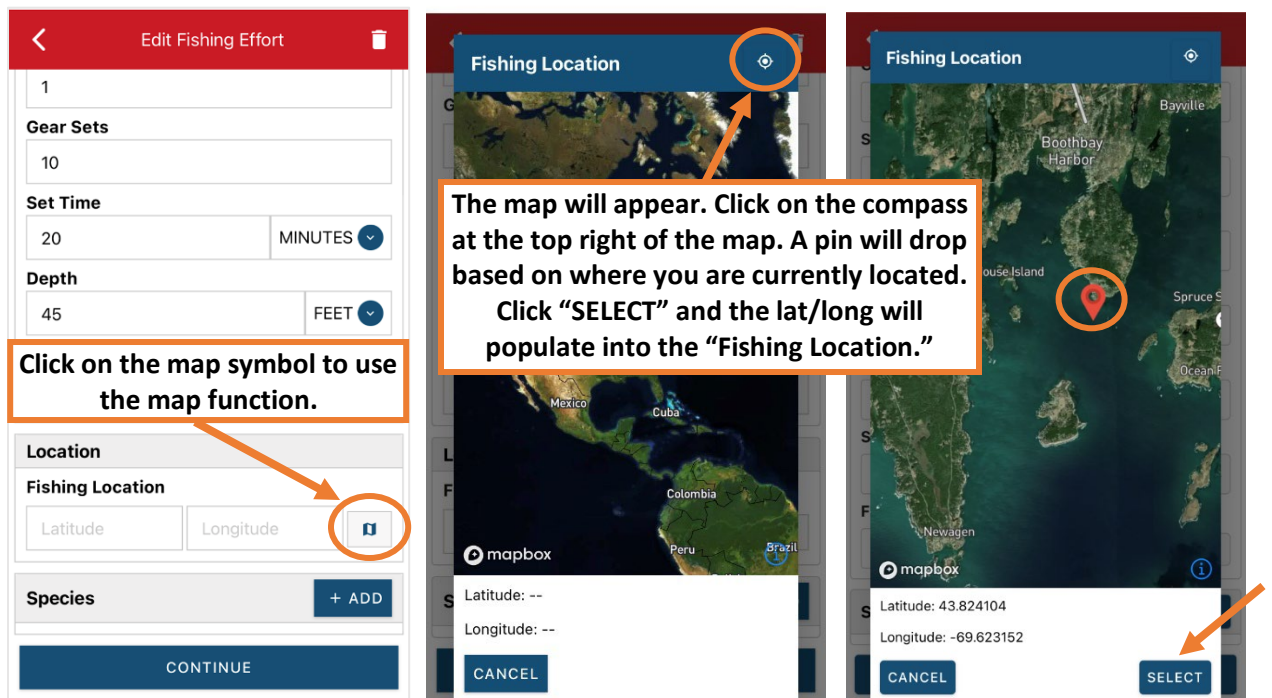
Edit Fishing Effort

1

Gear Sets

10

Set Time

20

MINUTES

Depth

45

FEET

Click on the map symbol to use the map function.

Location

Fishing Location

Latitude

Longitude

Species

+ ADD

CONTINUE

Fishing Location

The map will appear. Click on the compass at the top right of the map. A pin will drop based on where you are currently located. Click "SELECT" and the lat/long will populate into the "Fishing Location."

Mexico

Cuba

Colombia

Peru

Brazil

mapbox

Latitude: --

Longitude: --

CANCEL

Fishing Location

Bayville

Boothbay Harbor

ouse Island

Spruce S

Ocean P

Newagen

mapbox

Latitude: 43.824104

Longitude: -69.623152

CANCEL

SELECT